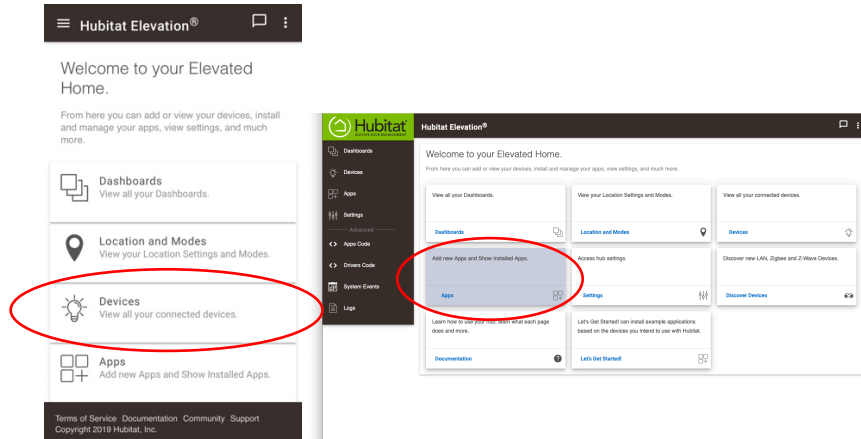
Hubitat Elevation®

Welcome to your Elevated Home.

From here you can add or view your devices, install and manage your apps, view settings, and much more.

Dashboards
View all your Dashboards.

Location and Modes
View your Location Settings and Modes.

Devices
View all your connected devices.

Apps
Add new Apps and Show Installed Apps.

Terms of Service Documentation Community Support
Copyright 2019 Hubitat, Inc.

Hubitat
ELEVATE YOUR ENVIRONMENT

Hubitat Elevation®

Dashboards
Devices
Apps
Settings
Advanced
Apps Code
Drivers Code
System Events
Logs

Welcome to your Elevated Home.

From here you can add or view your devices, install and manage your apps, view settings, and much more.

View all your Dashboards.
Dashboards

View your Location Settings and Modes.
Location and Modes

View all your connected devices.
Devices

Add new Apps and Show Installed Apps.
Apps

Access hub settings.
Settings

Discover new LAN, Zigbee and Z-Wave Devices.
Discover Devices

Learn how to use your hub, learn what each page does and more.
Documentation

Let's Get Started! can install example applications based on the devices you intend to use with Hubitat.
Let's Get Started!